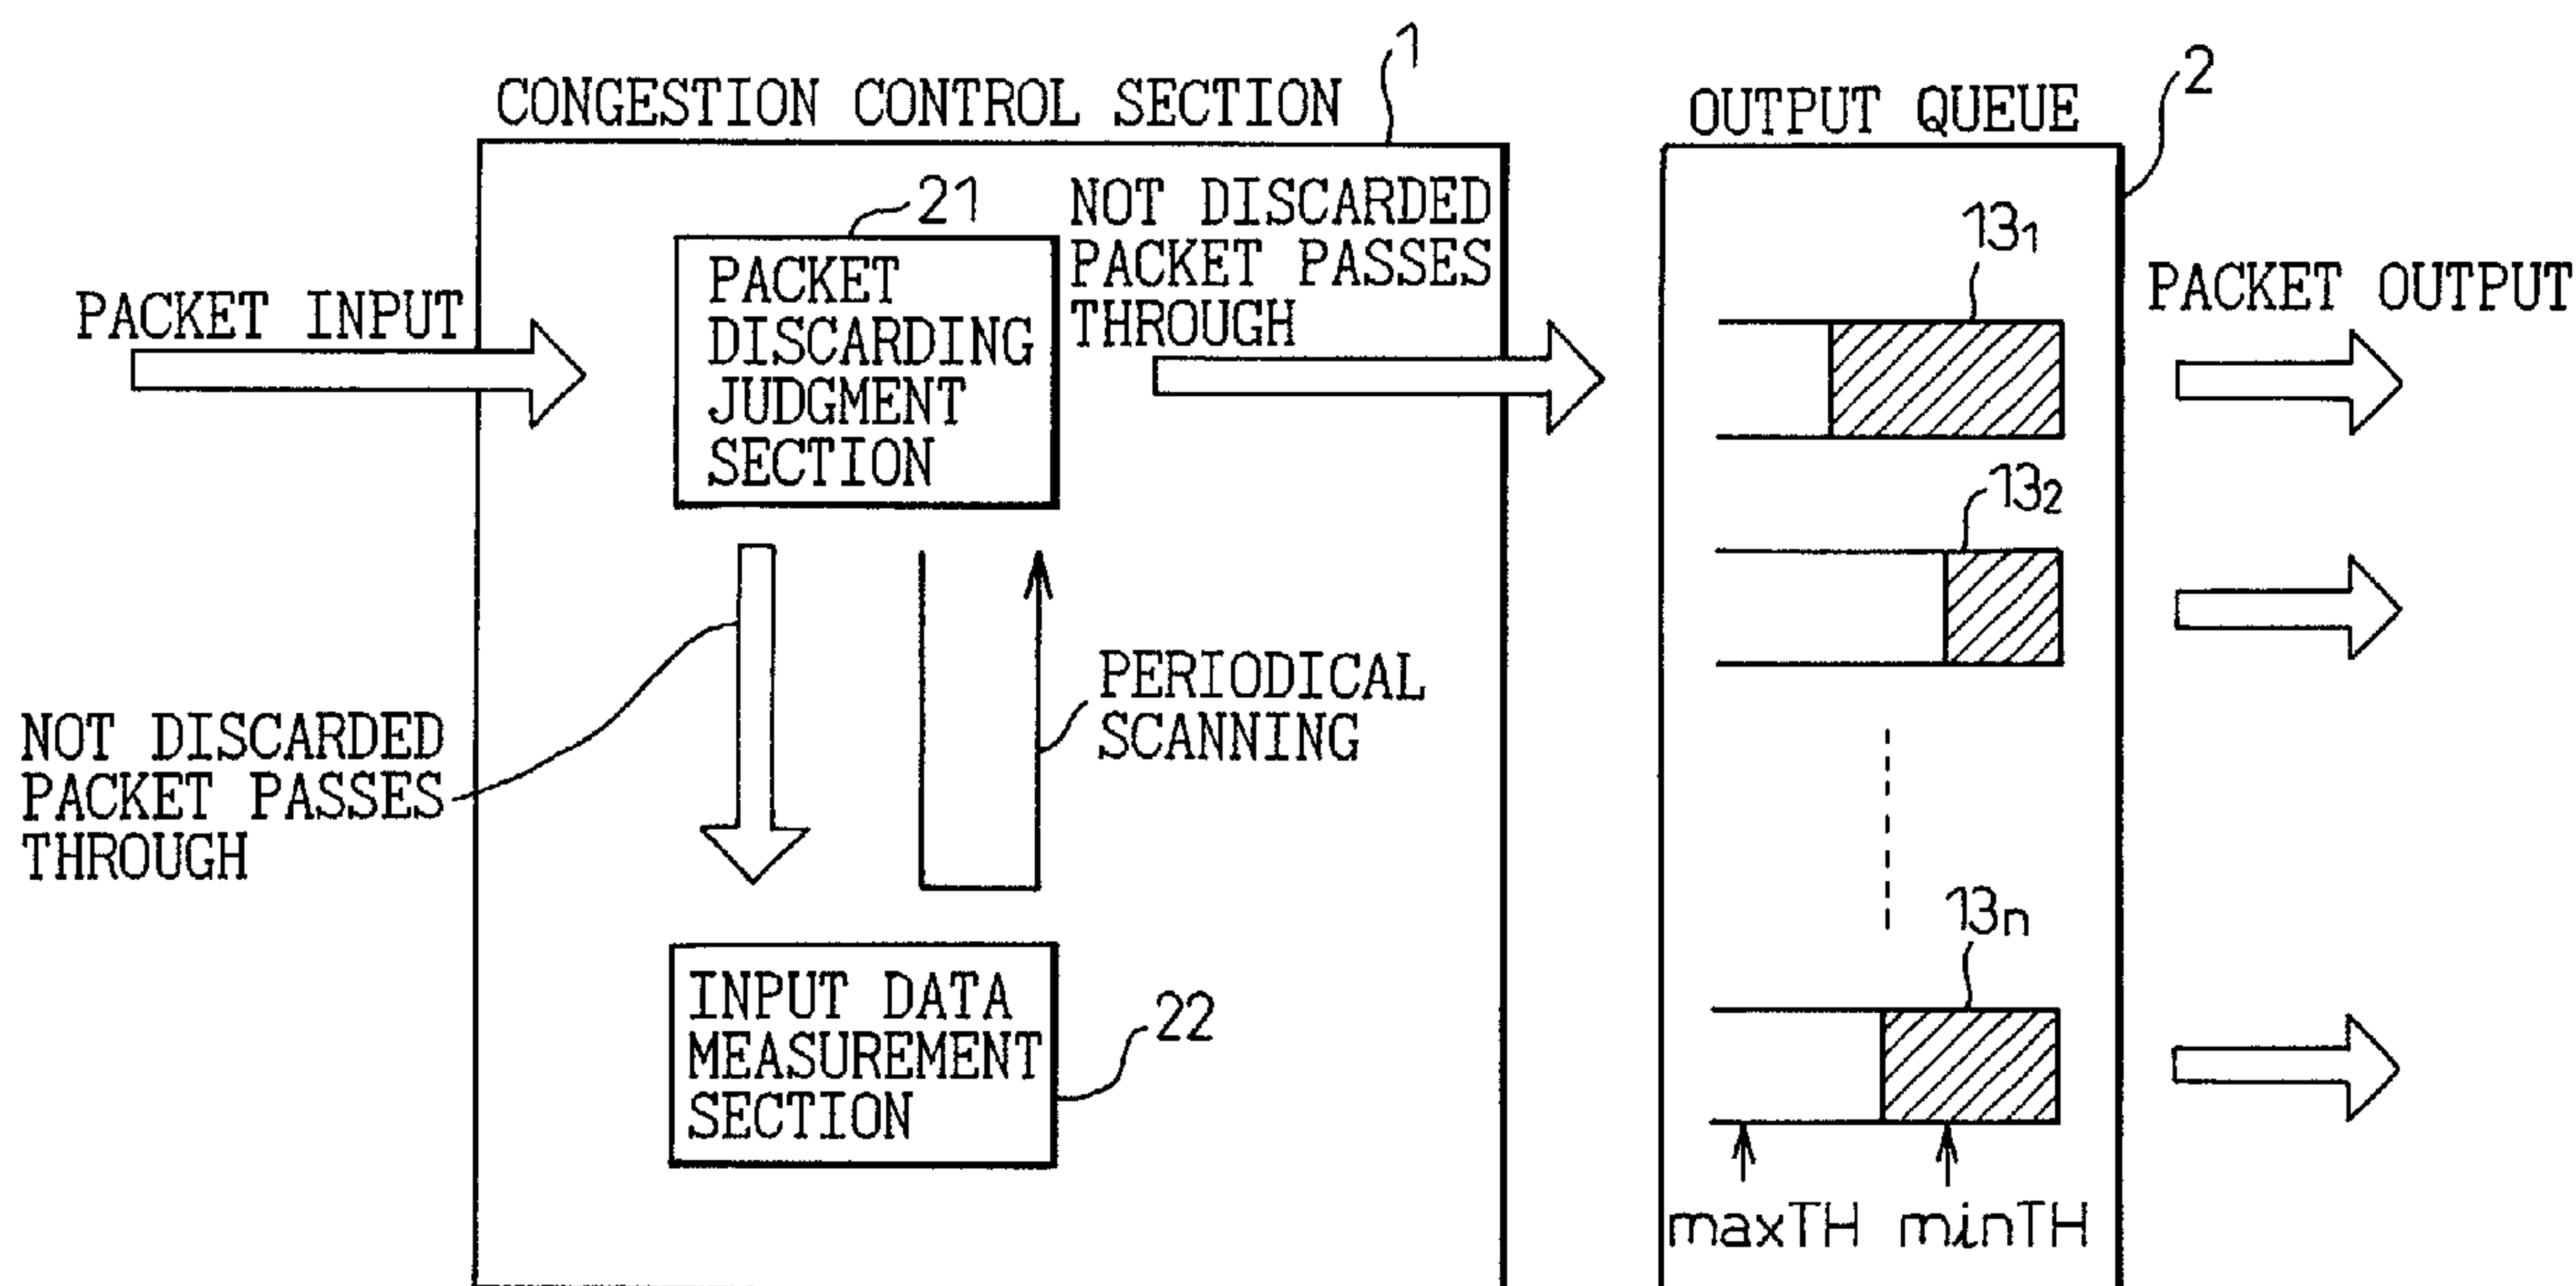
CONGESTION CONTROL SECTION
1

OUTPUT QUEUE
2

PACKET INPUT

21
PACKET DISCARDING JUDGMENT SECTION

NOT DISCARDED PACKET PASSES THROUGH

$13_1$

PACKET OUTPUT

$13_2$

NOT DISCARDED PACKET PASSES THROUGH

PERIODICAL SCANNING

$13_n$

INPUT DATA MEASUREMENT SECTION
22

maxTH minTH